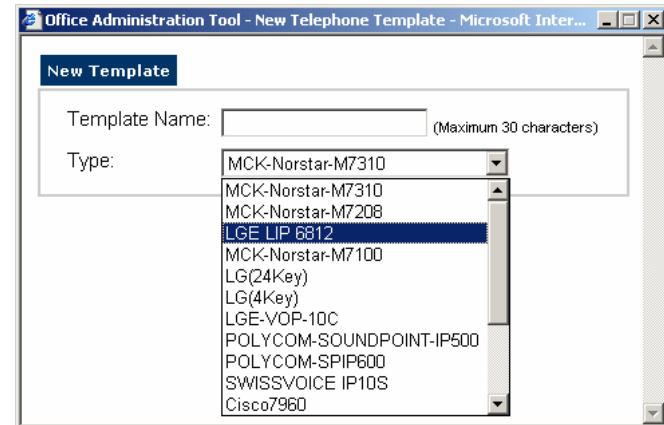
Office Administration Tool - New Telephone Template - Microsoft Inter...

New Template

Template Name: (Maximum 30 characters)

Type: MCK-Norstar-M7310

MCK-Norstar-M7310
MCK-Norstar-M7208
LGE LIP 6812
MCK-Norstar-M7100
LG(24Key)
LG(4Key)
LGE-VOP-10C
POLYCOM-SOUNDPOINT-IP500
POLYCOM-SPIP600
SWISSVOICE IP10S
Cisco7960